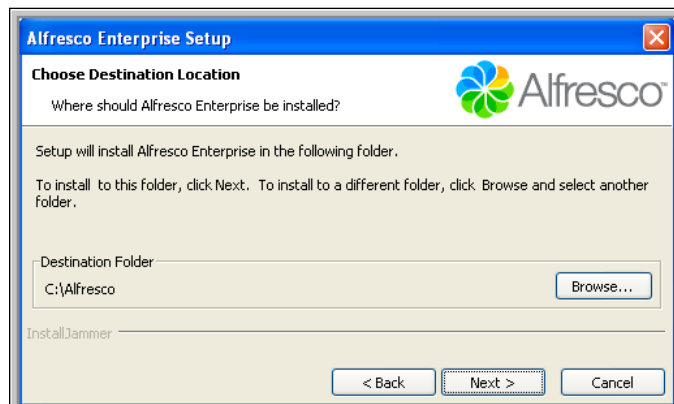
Alfresco Enterprise Setup

Choose Destination Location

Where should Alfresco Enterprise be installed?

Alfresco

Setup will install Alfresco Enterprise in the following folder.

To install to this folder, click Next. To install to a different folder, click Browse and select another folder.

Destination Folder

C:\Alfresco

Browse...

InstallJammer

< Back

Next >

Cancel